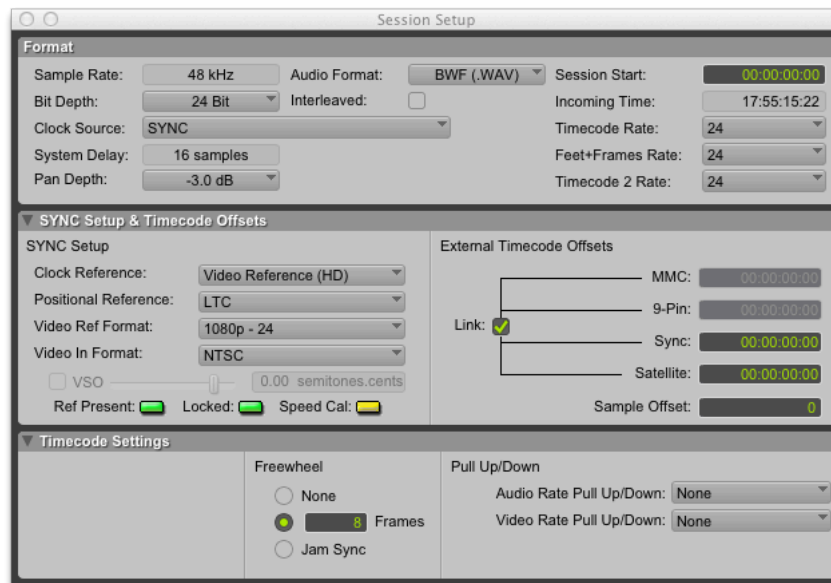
Session Setup

Format

Sample Rate: 48 kHz
Audio Format: BWF (.WAV)
Session Start: 00:00:00:00
Bit Depth: 24 Bit
Interleaved:
Incoming Time: 17:55:15:22
Clock Source: SYNC
Timecode Rate: 24
System Delay: 16 samples
Feet+Frames Rate: 24
Pan Depth: -3.0 dB
Timecode 2 Rate: 24

SYNC Setup & Timecode Offsets

SYNC Setup
Clock Reference: Video Reference (HD)
Positional Reference: LTC
Video Ref Format: 1080p - 24
Video In Format: NTSC
VSO 0.00 semitones.cents
Ref Present: Locked: Speed Cal:

External Timecode Offsets
MMC: 00:00:00:00
9-Pin: 00:00:00:00
Link:
Sync: 00:00:00:00
Satellite: 00:00:00:00
Sample Offset: 0

Timecode Settings

Freewheel
None
8 Frames
Jam Sync

Pull Up/Down
Audio Rate Pull Up/Down: None
Video Rate Pull Up/Down: None